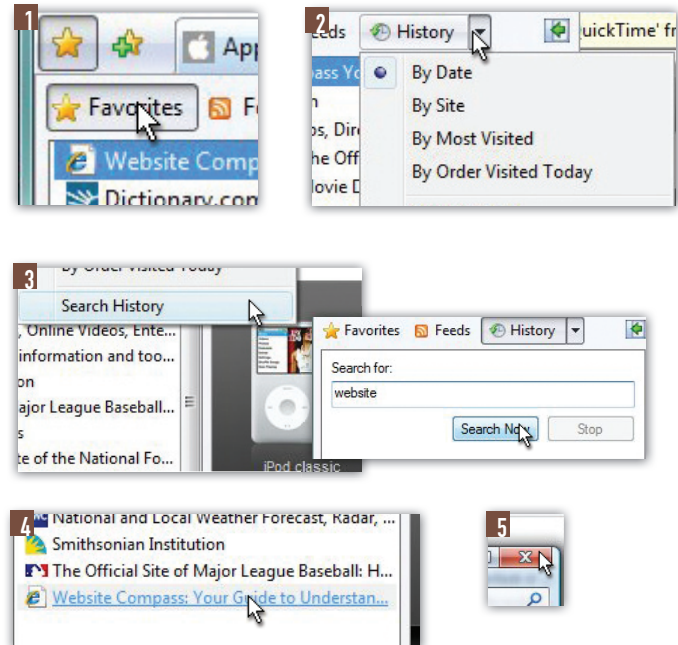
1

App

Favorites

Fe

Website Comp

Dictionary.com

2

eeds

History

uickTime' fr

ass Yo

By Date

By Site

By Most Visited

By Order Visited Today

n

os, Dire

he Off

ovie D

3

By Order Visited Today

Search History

, Online Videos, Ente...

information and too...

on

ajor League Baseball...

s

te of the National Fo...

iPod classic

Favorites

Feeds

History

Search for:

website

Search Now

Stop

4

National and Local Weather Forecast, Radar, ...

Smithsonian Institution

The Official Site of Major League Baseball: H...

Website Compass: Your Guide to Understan...

5